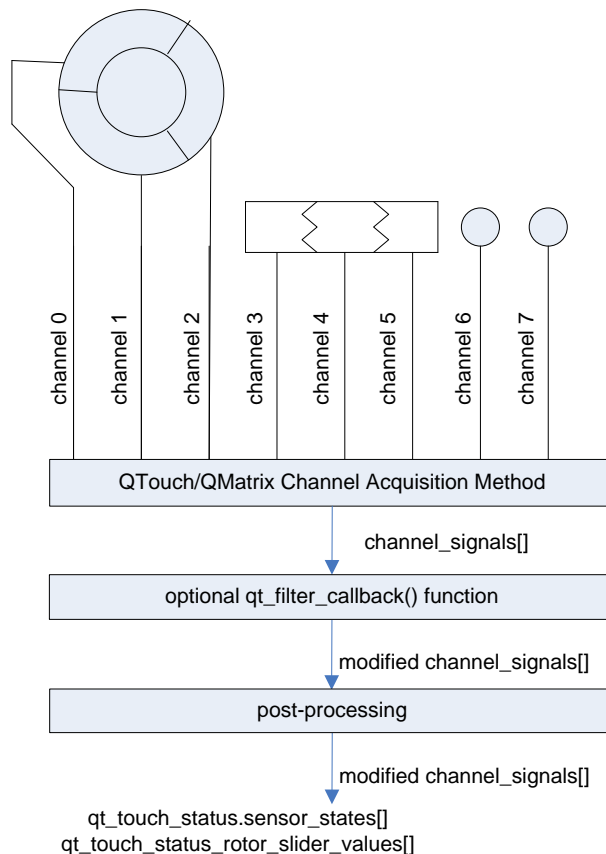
channel 0
channel 1
channel 2
channel 3
channel 4
channel 5
channel 6
channel 7

QTouch/QMatrix Channel Acquisition Method

channel_signals[]

optional qt_filter_callback() function

modified channel_signals[]

post-processing

modified channel_signals[]

qt_touch_status.sensor_states[]
qt_touch_status_rotor_slider_values[]